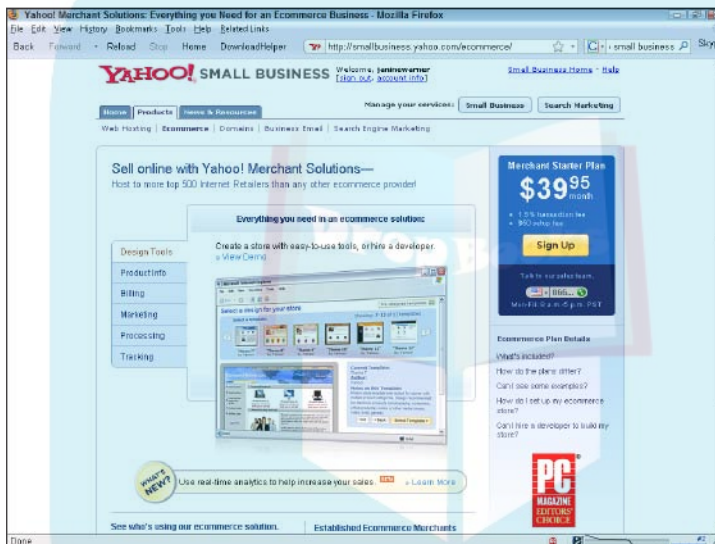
Yahoo! Merchant Solutions: Everything you Need for an Ecommerce Business - Mozilla Firefox

File Edit View History Bookmarks Tools Help Related Links

Back Forward Reload Stop Home DownloadHelper http://smallbusiness.yahoo.com/ecommerce/ small business

YAHOO! SMALL BUSINESS Welcome, janinewarner [sign out, account info]

Small Business Home - Help

Home Products News & Resources

Manage your services: Small Business Search Marketing

Web Hosting | Ecommerce | Domains | Business Email | Search Engine Marketing

Sell online with Yahoo! Merchant Solutions—

Host to more top 500 Internet Retailers than any other ecommerce provider

Everything you need in an ecommerce solution:

Design Tools

Product Info

Billing

Marketing

Processing

Tracking

Create a store with easy-to-use tools, or hire a developer.

» View Demo

Merchant Starter Plan

$39$^{95}$ month

• 1.5% transaction fee

• $50 setup fee

Sign Up

Talk to our sales team.

1-866-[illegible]

Mon-Fri 6 a.m.-6 p.m. PST

Ecommerce Plan Details

What's included?

How do the plans differ?

Can I see some examples?

How do I set up my ecommerce store?

Can I hire a developer to build my store?

WHAT'S NEW!

Use real-time analytics to help increase your sales. » Learn More

PC MAGAZINE EDITORS' CHOICE

See who's using our ecommerce solution.

Established Ecommerce Merchants

Done